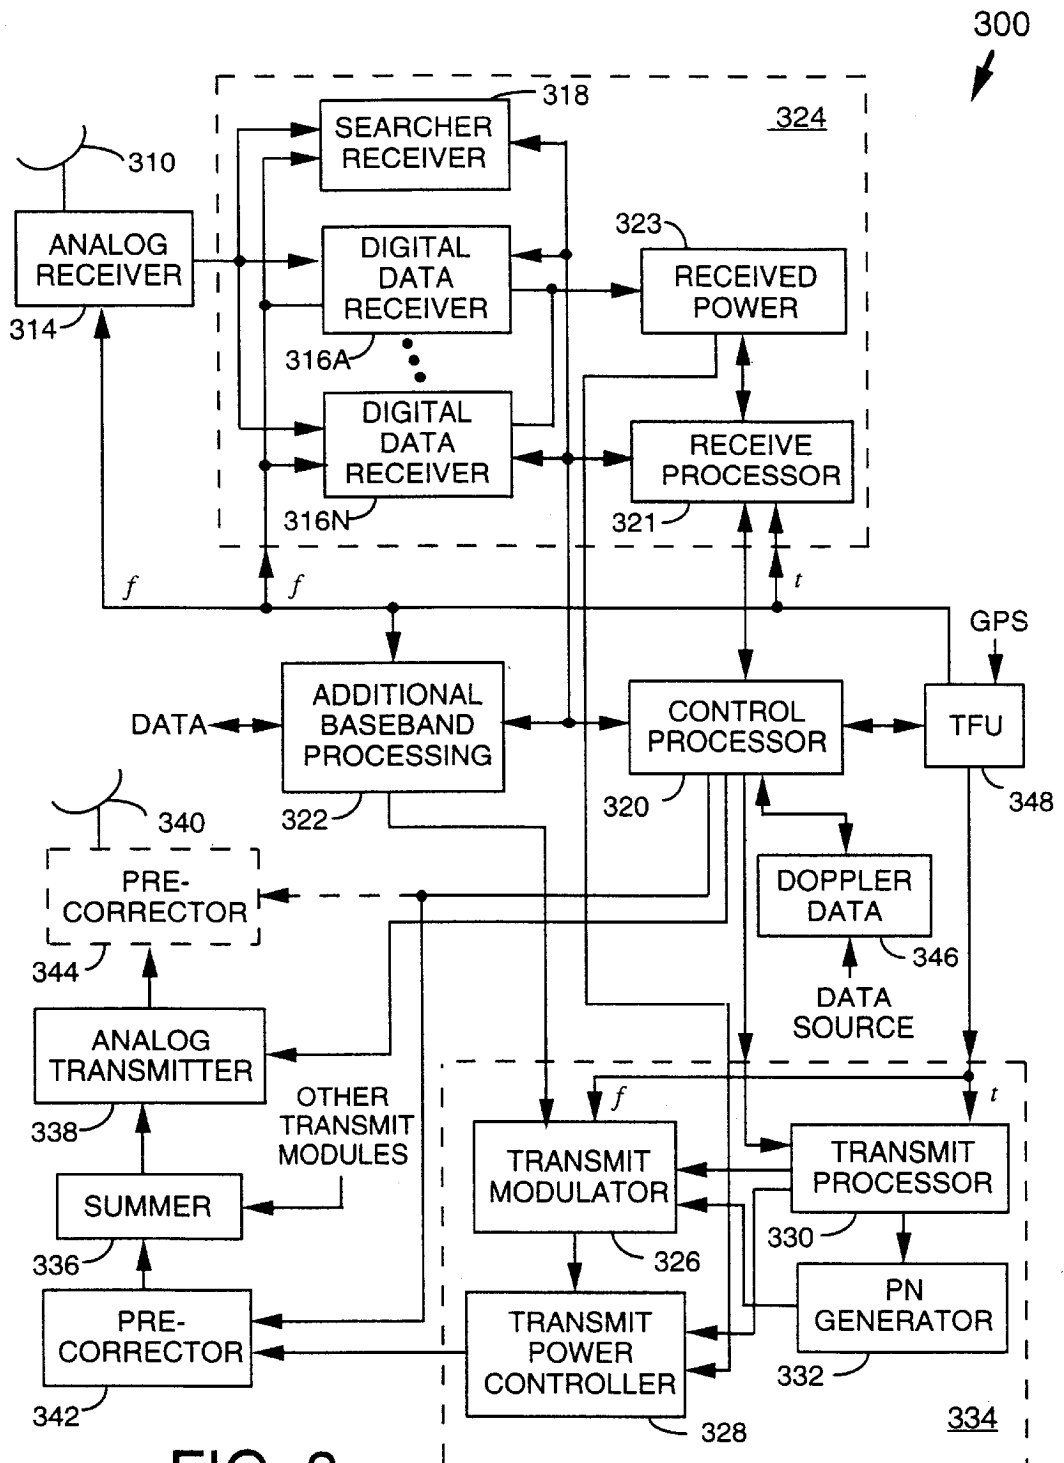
300

318

324

310

ANALOG RECEIVER

314

SEARCHER RECEIVER

DIGITAL DATA RECEIVER

316A

DIGITAL DATA RECEIVER

316N

323

RECEIVED POWER

RECEIVE PROCESSOR

321

$f$

$f$

$t$

GPS

DATA

ADDITIONAL BASEBAND PROCESSING

322

CONTROL PROCESSOR

320

TFU

348

340

PRE-CORRECTOR

344

DOPPLER DATA

346

DATA SOURCE

ANALOG TRANSMITTER

338

OTHER TRANSMIT MODULES

SUMMER

336

PRE-CORRECTOR

342

$f$

$t$

TRANSMIT MODULATOR

326

TRANSMIT PROCESSOR

330

PN GENERATOR

332

TRANSMIT POWER CONTROLLER

328

334

FIG. 3